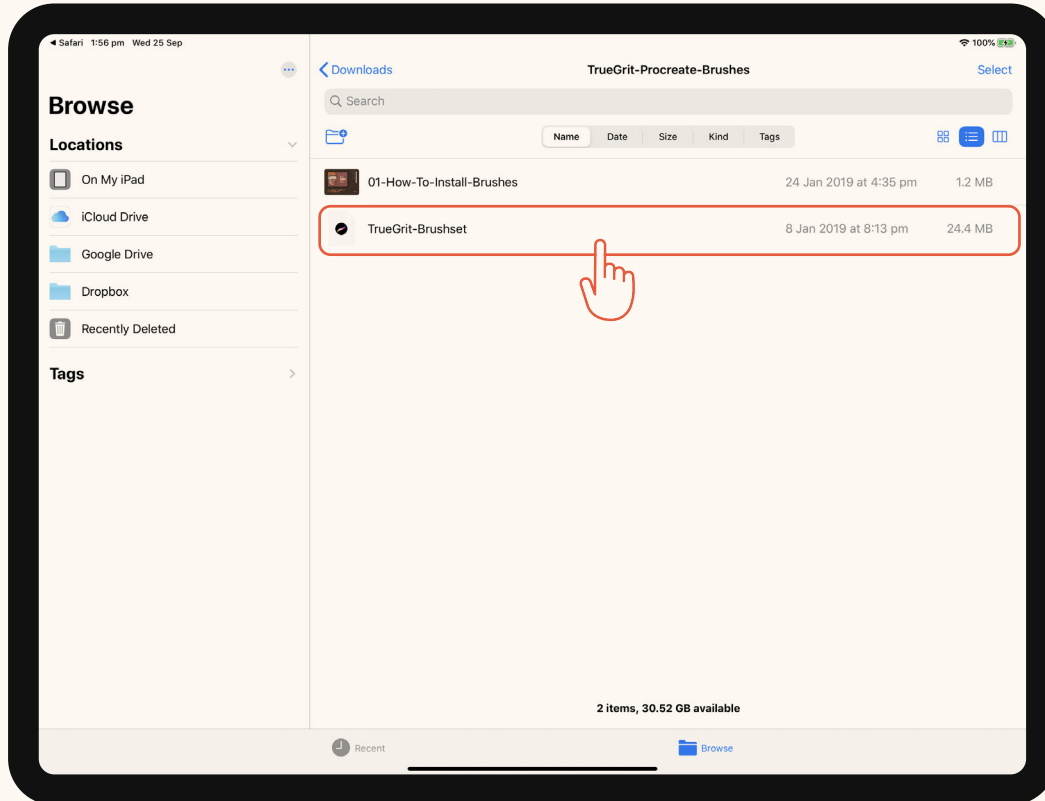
◀ Safari 1:56 pm Wed 25 Sep

100%

Browse

Locations

On My iPad

iCloud Drive

Google Drive

Dropbox

Recently Deleted

Tags

Downloads

TrueGrit-Procreate-Brushes

Select

Search

Name | Date | Size | Kind | Tags

01-How-To-Install-Brushes 24 Jan 2019 at 4:35 pm 1.2 MB

TrueGrit-Brushset 8 Jan 2019 at 8:13 pm 24.4 MB

2 items, 30.52 GB available

Recent

Browse